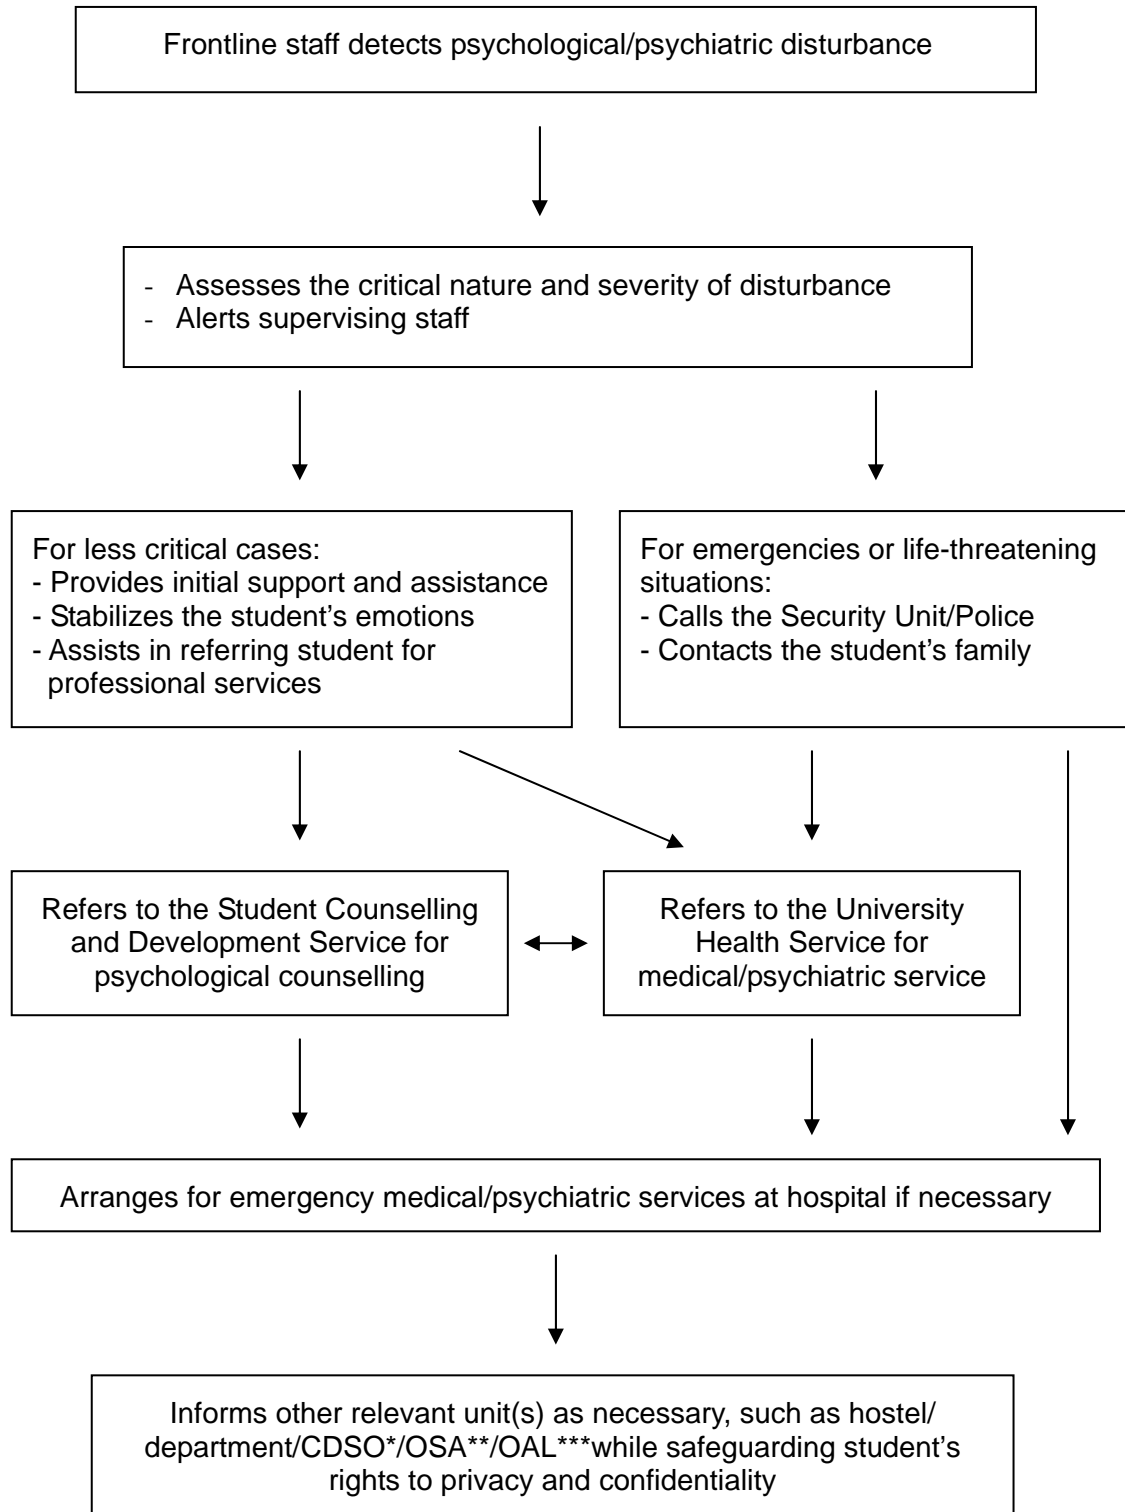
Frontline staff detects psychological/psychiatric disturbance

- Assesses the critical nature and severity of disturbance
- Alerts supervising staff

For less critical cases:
- Provides initial support and assistance
- Stabilizes the student's emotions
- Assists in referring student for professional services

For emergencies or life-threatening situations:
- Calls the Security Unit/Police
- Contacts the student's family

Refers to the Student Counselling and Development Service for psychological counselling

Refers to the University Health Service for medical/psychiatric service

Arranges for emergency medical/psychiatric services at hospital if necessary

Informs other relevant unit(s) as necessary, such as hostel/ department/CDSO*/OSA**/OAL***while safeguarding student's rights to privacy and confidentiality